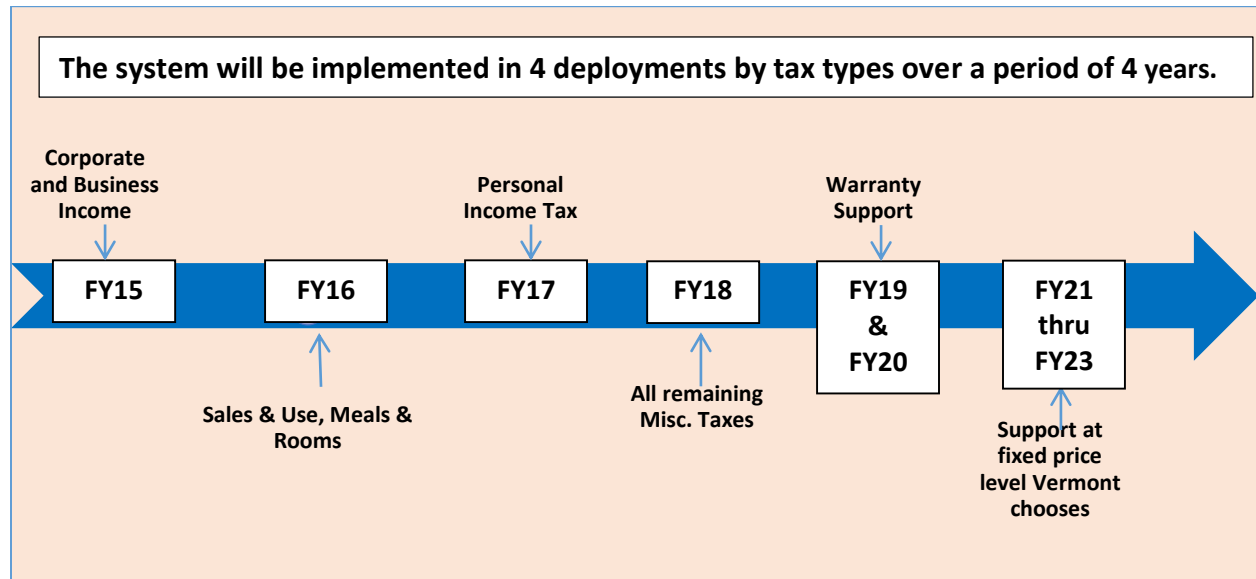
The system will be implemented in 4 deployments by tax types over a period of 4 years.

Corporate and Business Income

FY15

FY16

Sales & Use, Meals & Rooms

Personal Income Tax

FY17

FY18

All remaining Misc. Taxes

Warranty Support

FY19 & FY20

FY21 thru FY23

Support at fixed price level Vermont chooses